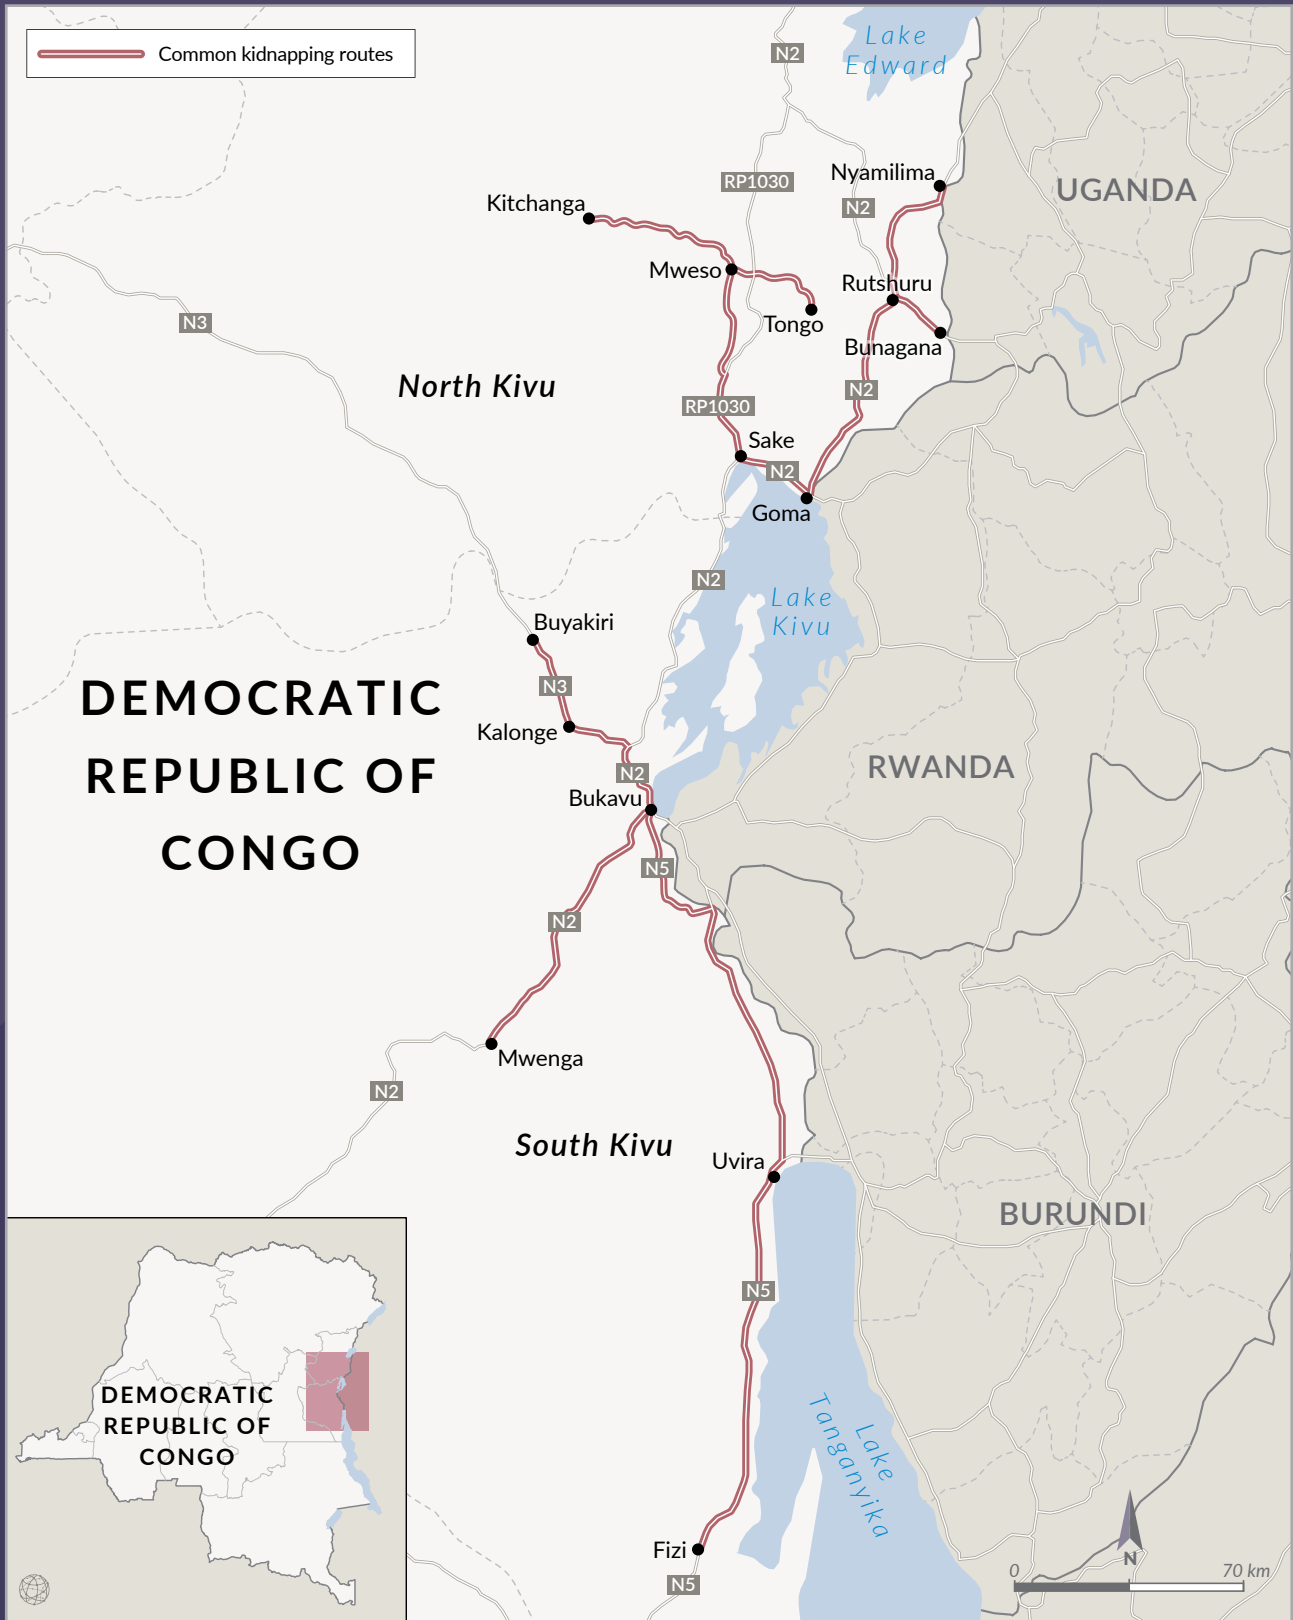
Common kidnapping routes

N2
Lake Edward
RP1030
Nyamilima
N2
UGANDA
Kitchanga
Mweso
Rutshuru
N3
Tongo
Bunagana
North Kivu
N2
RP1030
Sake
N2
Goma
N2
Lake Kivu
Buyakiri
N3
DEMOCRATIC REPUBLIC OF CONGO
Kalonge
N2
RWANDA
Bukavu
N5
N2
Mwenga
N2
South Kivu
Uvira
BURUNDI
N5
DEMOCRATIC REPUBLIC OF CONGO
Lake Tanganyika
N
0
70 km
Fizi
N5